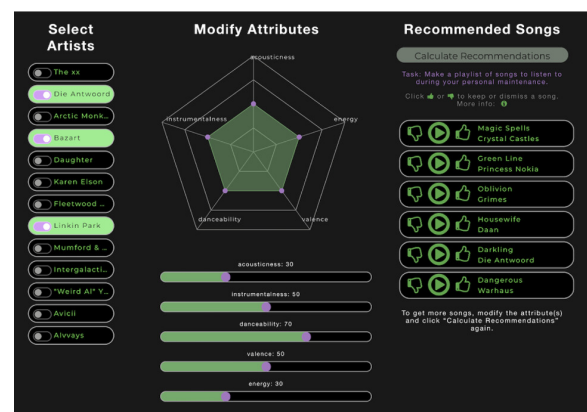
Select Artists

The xx
Die Antwoord
Arctic Monk...
Bazart
Daughter
Karen Elson
Fleetwood ...
Linkin Park
Mumford & ...
Intergalacti...
"Weird Al" Y...
Avicii
Alvvays

Modify Attributes

acousticness
energy
valence
danceability
instrumentalness

acousticness: 30
instrumentalness: 50
danceability: 70
valence: 50
energy: 30

Recommended Songs

Calculate Recommendations

Task: Make a playlist of songs to listen to during your personal maintenance.

Click or to keep or dismiss a song. More info:

Magic Spells
Crystal Castles

Green Line
Princess Nokia

Oblivion
Grimes

Housewife
Daan

Darkling
Die Antwoord

Dangerous
Warhaus

To get more songs, modify the attribute(s) and click "Calculate Recommendations" again.